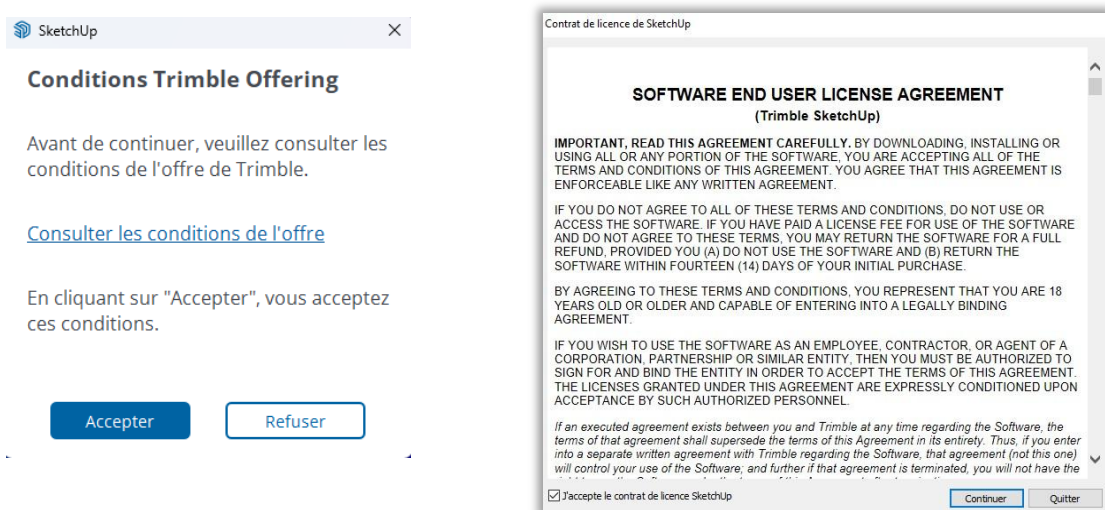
SketchUp

Conditions Trimble Offering

Avant de continuer, veuillez consulter les conditions de l'offre de Trimble.

Consulter les conditions de l'offre

En cliquant sur "Accepter", vous acceptez ces conditions.

Accepter

Refuser

Contrat de licence de SketchUp

SOFTWARE END USER LICENSE AGREEMENT
(Trimble SketchUp)

IMPORTANT, READ THIS AGREEMENT CAREFULLY. BY DOWNLOADING, INSTALLING OR USING ALL OR ANY PORTION OF THE SOFTWARE, YOU ARE ACCEPTING ALL OF THE TERMS AND CONDITIONS OF THIS AGREEMENT. YOU AGREE THAT THIS AGREEMENT IS ENFORCEABLE LIKE ANY WRITTEN AGREEMENT.

IF YOU DO NOT AGREE TO ALL OF THESE TERMS AND CONDITIONS, DO NOT USE OR ACCESS THE SOFTWARE. IF YOU HAVE PAID A LICENSE FEE FOR USE OF THE SOFTWARE AND DO NOT AGREE TO THESE TERMS, YOU MAY RETURN THE SOFTWARE FOR A FULL REFUND, PROVIDED YOU (A) DO NOT USE THE SOFTWARE AND (B) RETURN THE SOFTWARE WITHIN FOURTEEN (14) DAYS OF YOUR INITIAL PURCHASE.

BY AGREEING TO THESE TERMS AND CONDITIONS, YOU REPRESENT THAT YOU ARE 18 YEARS OLD OR OLDER AND CAPABLE OF ENTERING INTO A LEGALLY BINDING AGREEMENT.

IF YOU WISH TO USE THE SOFTWARE AS AN EMPLOYEE, CONTRACTOR, OR AGENT OF A CORPORATION, PARTNERSHIP OR SIMILAR ENTITY, THEN YOU MUST BE AUTHORIZED TO SIGN FOR AND BIND THE ENTITY IN ORDER TO ACCEPT THE TERMS OF THIS AGREEMENT. THE LICENSES GRANTED UNDER THIS AGREEMENT ARE EXPRESSLY CONDITIONED UPON ACCEPTANCE BY SUCH AUTHORIZED PERSONNEL.

If an executed agreement exists between you and Trimble at any time regarding the Software, the terms of that agreement shall supersede the terms of this Agreement in its entirety. Thus, if you enter into a separate written agreement with Trimble regarding the Software, that agreement (not this one) will control your use of the Software; and further if that agreement is terminated, you will not have the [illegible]

J'accepte le contrat de licence SketchUp

Continuer

Quitter